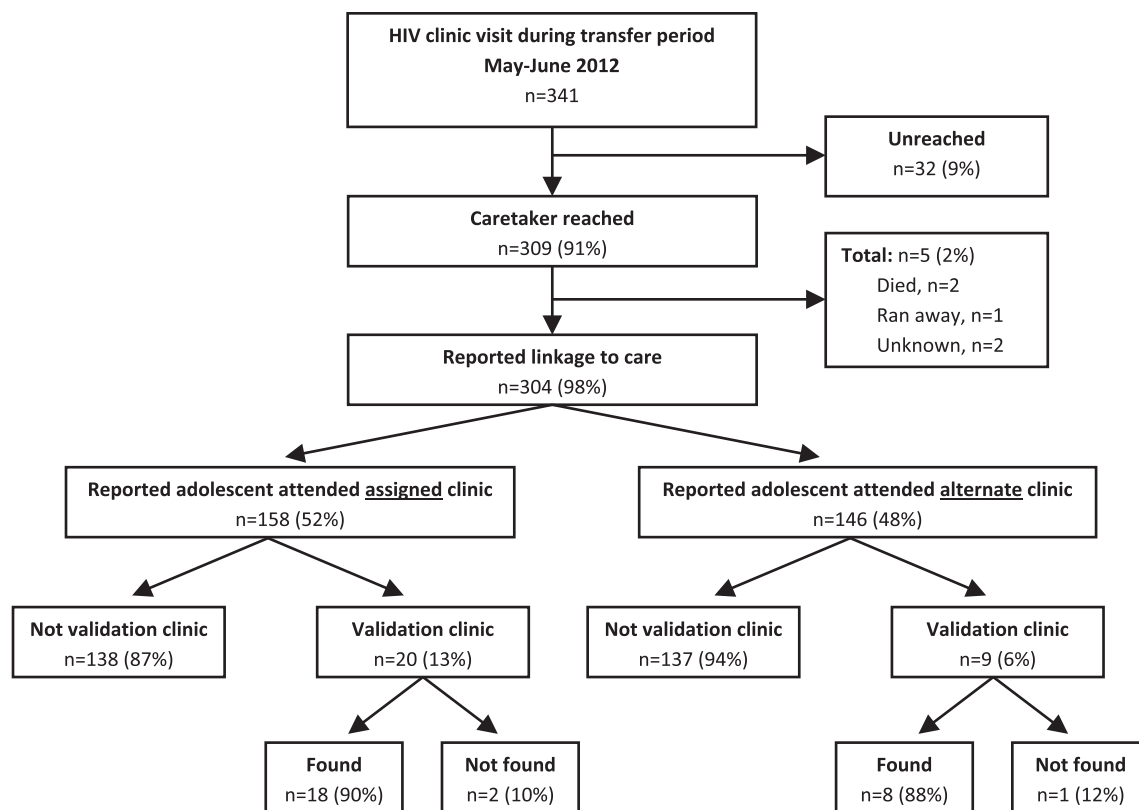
HIV clinic visit during transfer period
May-June 2012
n=341

Unreached
n=32 (9%)

Caretaker reached
n=309 (91%)

Total: n=5 (2%)
Died, n=2
Ran away, n=1
Unknown, n=2

Reported linkage to care
n=304 (98%)

Reported adolescent attended assigned clinic
n=158 (52%)

Reported adolescent attended alternate clinic
n=146 (48%)

Not validation clinic
n=138 (87%)

Validation clinic
n=20 (13%)

Not validation clinic
n=137 (94%)

Validation clinic
n=9 (6%)

Found
n=18 (90%)

Not found
n=2 (10%)

Found
n=8 (88%)

Not found
n=1 (12%)